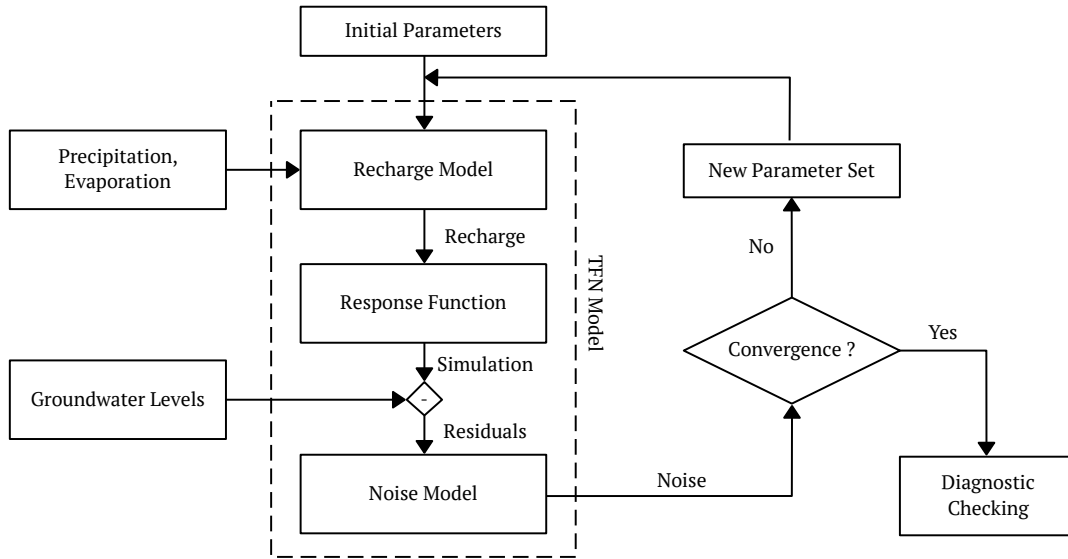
Initial Parameters

Precipitation, Evaporation

Recharge Model

Recharge

Response Function

Simulation

Groundwater Levels

-

Residuals

Noise Model

TFN Model

New Parameter Set

No

Convergence ?

Yes

Noise

Diagnostic Checking